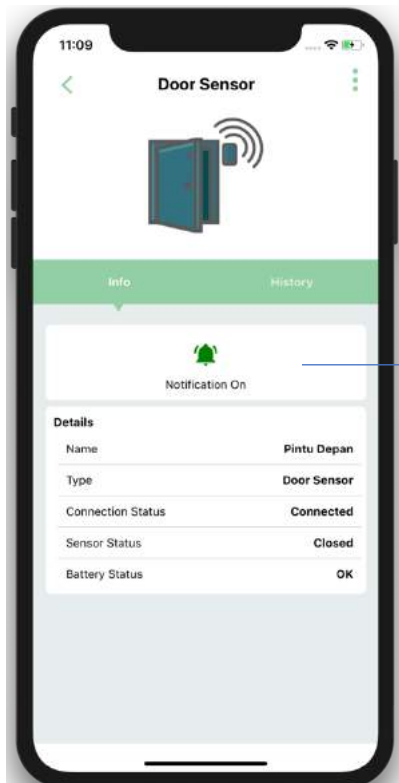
11:09

<

Door Sensor

Info

History

Notification On

Details

| | |
|---|---|
| Name | Pintu Depan |
| Type | Door Sensor |
| Connection Status | Connected |
| Sensor Status | Closed |
| Battery Status | OK |